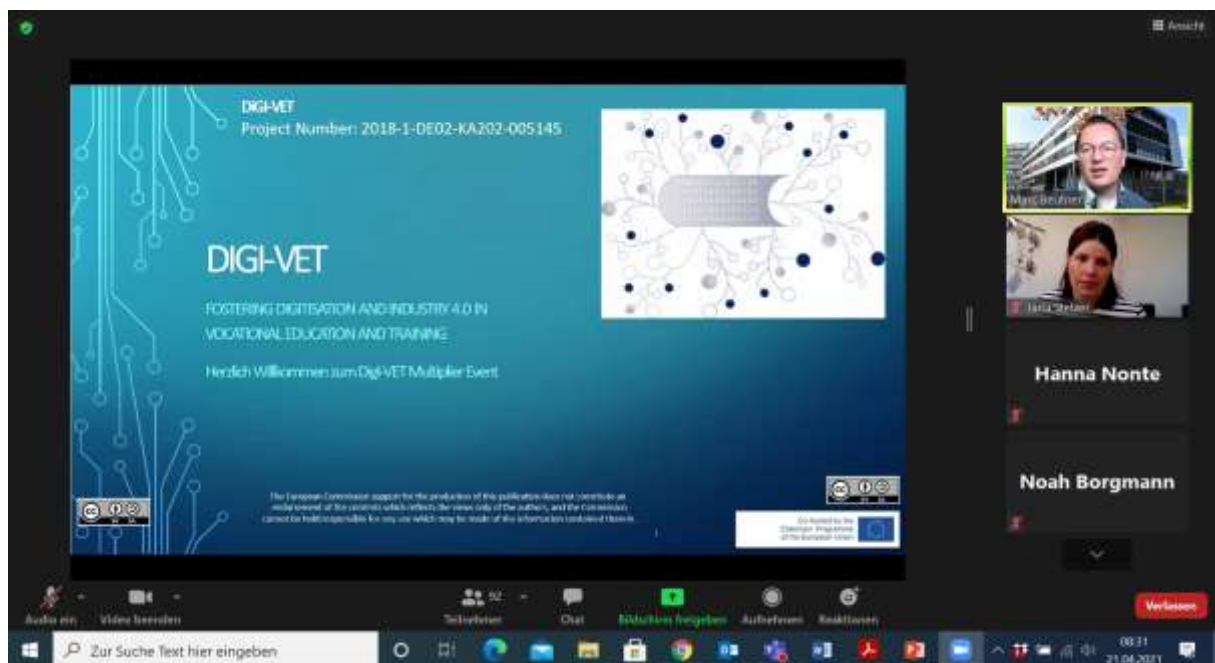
Ansicht

DIGI-VET
Project Number: 2018-1-DE02-KA202-005145

DIGI-VET

FOSTERING DIGITISATION AND INDUSTRY 4.0 IN VOCATIONAL EDUCATION AND TRAINING

Herzlich Willkommen zum Digi-VET Multiplier Event

The European Commission support for the production of this publication does not constitute an endorsement of the contents which reflects the views only of the authors, and the Commission cannot be held responsible for any use which may be made of the information contained therein.

Co-funded by the Erasmus+ Programme of the European Union

Marc Beutner

Jana Stefan

Hanna Nonte

Noah Borgmann

Audio ein
Video beenden
Teilnehmer 92
Chat
Bildschirm freigeben
Aufnehmen
Reaktionen
Verlassen

Zur Suche Text hier eingeben

08:31
21.04.2021